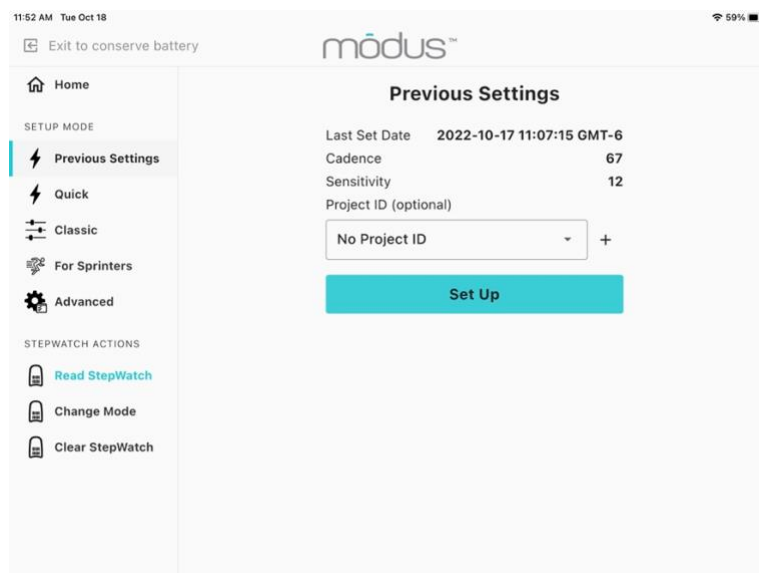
11:52 AM Tue Oct 18

59%

Exit to conserve battery

mōdus™

Home

SETUP MODE

Previous Settings

Quick

Classic

For Sprinters

Advanced

STEPWATCH ACTIONS

Read StepWatch

Change Mode

Clear StepWatch

Previous Settings

| Last Set Date | 2022-10-17 11:07:15 GMT-6 |
|---|---|
| Cadence | 67 |
| Sensitivity | 12 |

Project ID (optional)

No Project ID

+

Set Up